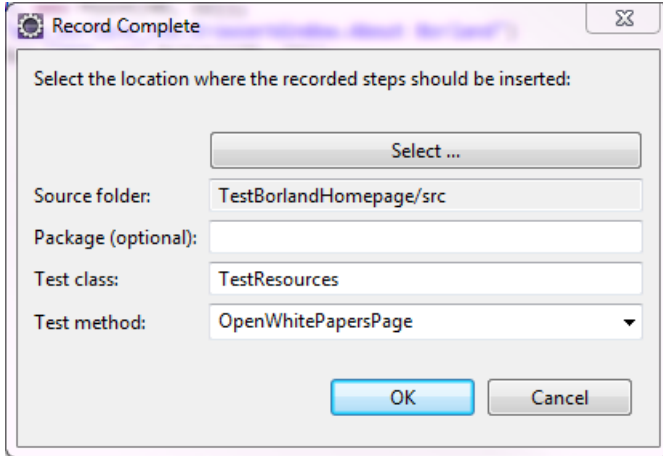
Record Complete

Select the location where the recorded steps should be inserted:

Select ...

Source folder: TestBorlandHomepage/src

Package (optional):

Test class: TestResources

Test method: OpenWhitePapersPage

OK

Cancel